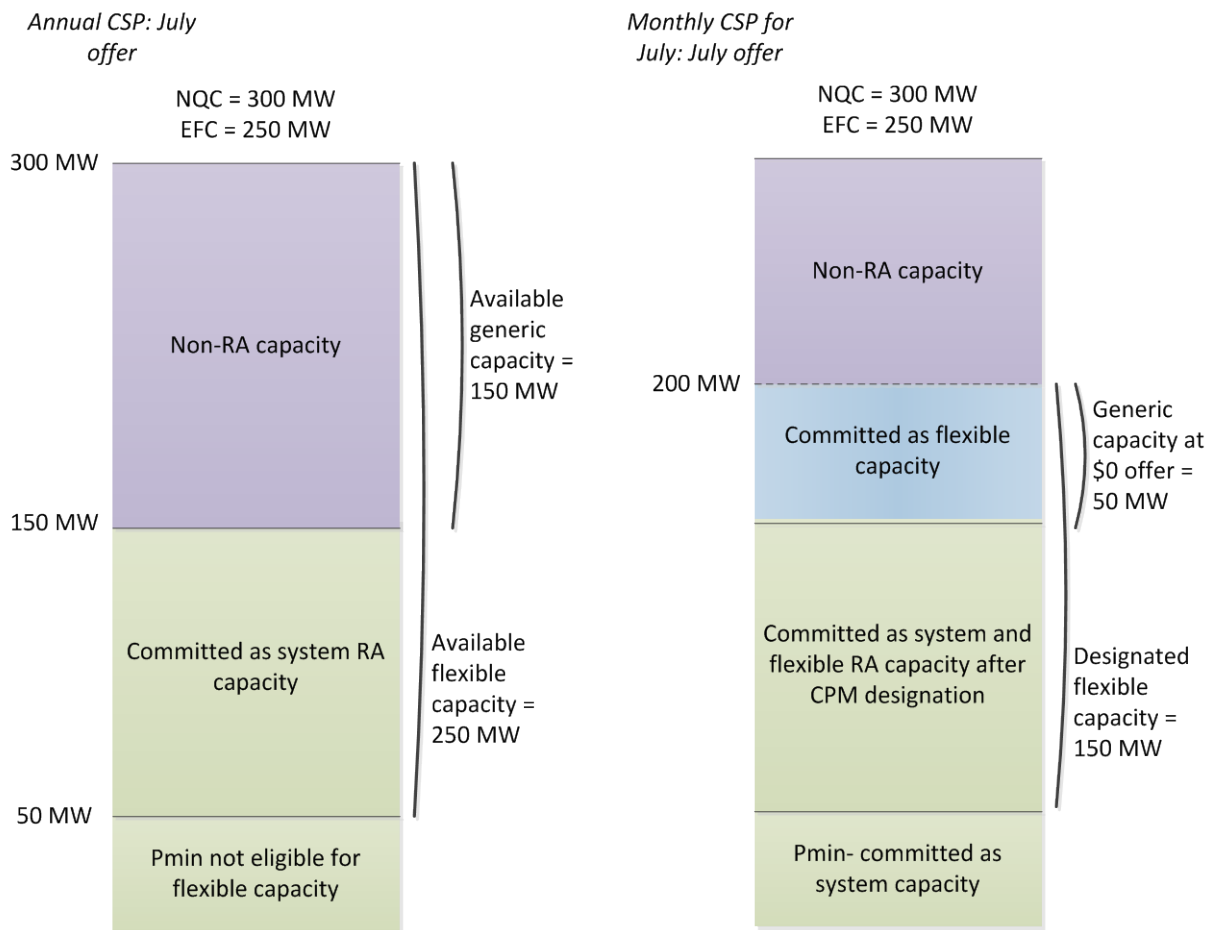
Annual CSP: July offer

NQC = 300 MW
EFC = 250 MW

300 MW

Non-RA capacity

Available generic capacity = 150 MW

150 MW

Committed as system RA capacity

Available flexible capacity = 250 MW

50 MW

Pmin not eligible for flexible capacity

Monthly CSP for July: July offer

NQC = 300 MW
EFC = 250 MW

Non-RA capacity

200 MW

Committed as flexible capacity

Generic capacity at \$0 offer = 50 MW

Committed as system and flexible RA capacity after CPM designation

Designated flexible capacity = 150 MW

Pmin- committed as system capacity